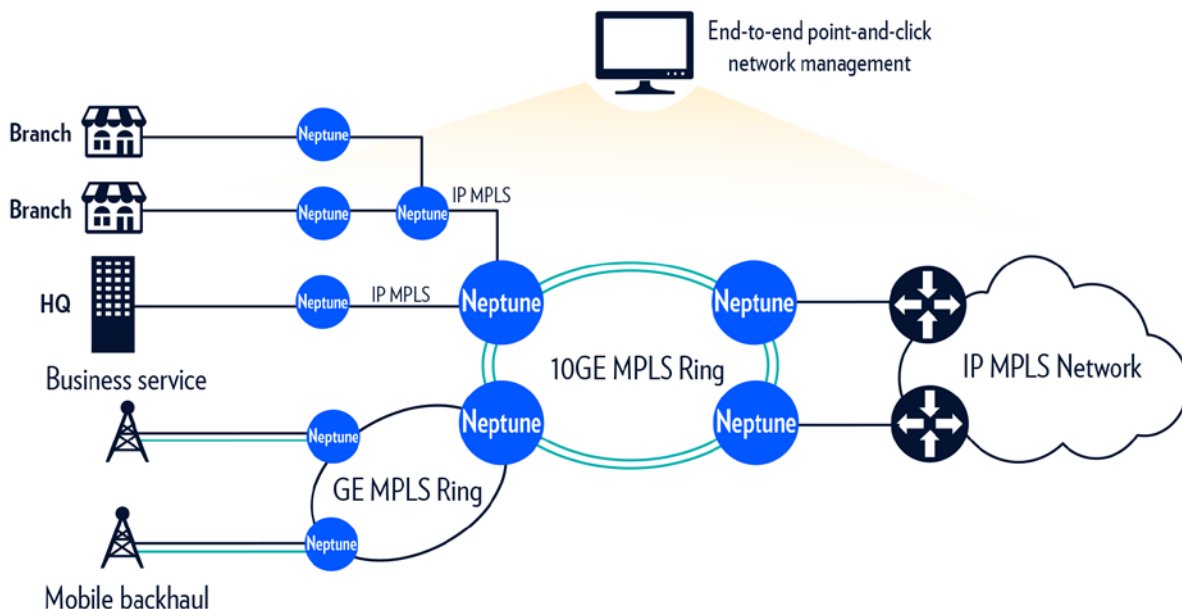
End-to-end point-and-click network management

Branch
Neptune

Branch
Neptune
Neptune
IP MPLS

HQ
Neptune
IP MPLS
Neptune
Neptune

Business service

10GE MPLS Ring

IP MPLS Network

Neptune
Neptune
Neptune

GE MPLS Ring

Neptune

Mobile backhaul